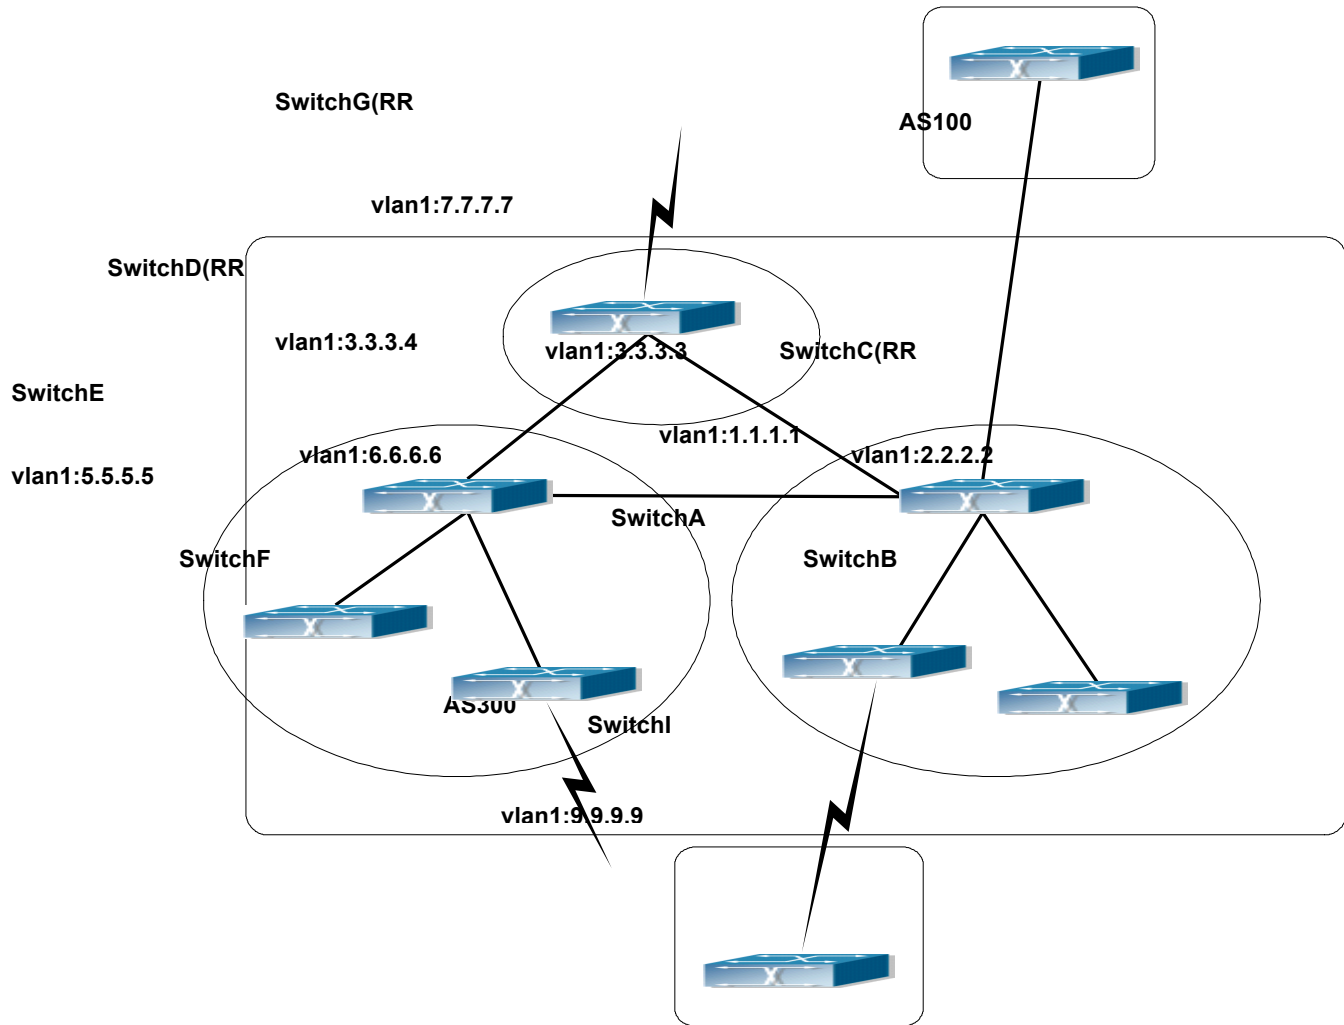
SwitchG(RR

AS100

vlan1:7.7.7.7

SwitchD(RR

vlan1:3.3.3.4

vlan1:3.3.3.3

SwitchC(RR

SwitchE

vlan1:1.1.1.1

vlan1:6.6.6.6

vlan1:2.2.2.2

vlan1:5.5.5.5

SwitchA

SwitchF

SwitchB

AS300

SwitchI

vlan1:9.9.9.9